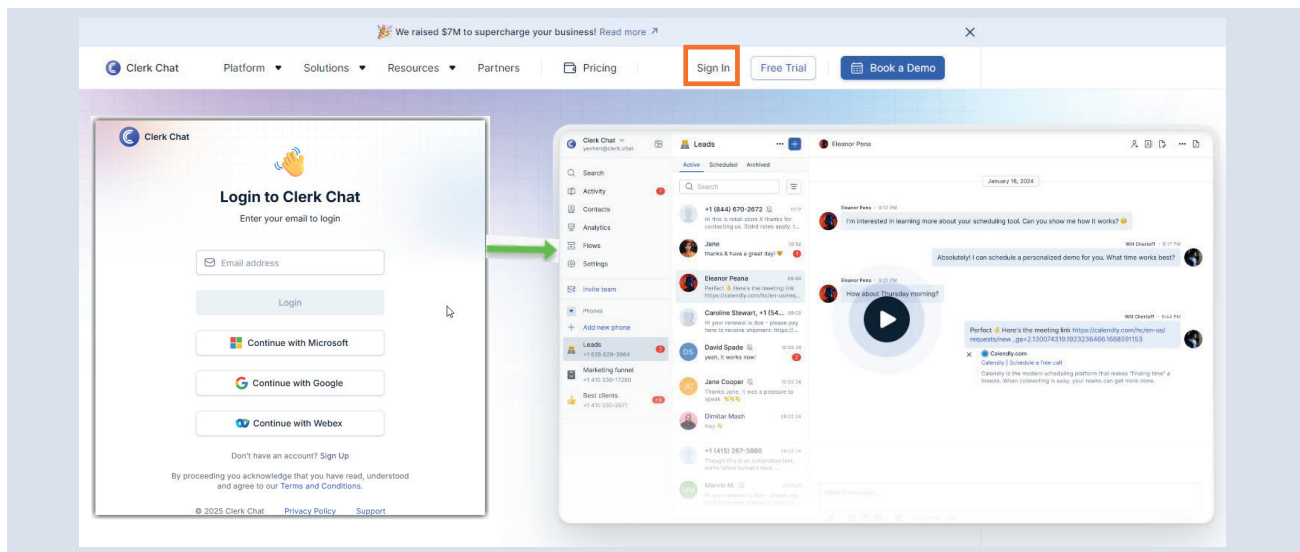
🎉 We raised $7M to supercharge your business! Read more ↗

Clerk Chat Platform Solutions Resources Partners Pricing Sign In Free Trial Book a Demo

Clerk Chat

👋

Login to Clerk Chat

Enter your email to login

Email address

Login

Continue with Microsoft

Continue with Google

Continue with Webex

Don't have an account? Sign Up

By proceeding you acknowledge that you have read, understood and agree to our Terms and Conditions.

© 2025 Clerk Chat Privacy Policy Support

Clerk Chat
yevhen@clerk.chat

Search
Activity
Contacts
Analytics
Flows
Settings
Invite team
Phones
Add new phone
Leads
+1 626 628-3864
Marketing funnel
+1 415 558-17260
Best clients
+1 415 558-2671

Leads
Active Scheduled Archived
Search

+1 (844) 670-2672
Hi this is retail store X thanks for contacting us. Stdrd rates apply. L...

Jane
thanks & have a great day! 🧡

Eleanor Peana
Perfect 👌 Here's the meeting link https://calendly.com/hc/en-us/req...

Caroline Stewart, +1 (54...
Hi your renewal is due – please pay here to receive shipment: https://...

David Spade
yeah, it works now!

Jane Cooper
Hi Jane, it was a pressure to speak 👋👋👋

Dimitar Mash
Hey 👋

+1 (415) 267-3880
Thought this is an automated text, we're totally human's here...

Marvin M.
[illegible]

Eleanor Pena

January 16, 2024

Eleanor Pena • 9:12 PM
I'm interested in learning more about your scheduling tool. Can you show me how it works? 😊

Will Chertoff • 9:17 PM
Absolutely! I can schedule a personalized demo for you. What time works best?

Eleanor Pena • 9:21 PM
How about Thursday morning?

Will Chertoff • 9:44 PM
Perfect 👌 Here's the meeting link https://calendly.com/hc/en-us/requests/new_ga=2.130074319.1923236466.1668591153

Calendly.com
Calendly | Schedule a free call
Calendly is the modern scheduling platform that makes "finding time" a breeze. When connecting is easy, your teams can get more done.

Write a message...